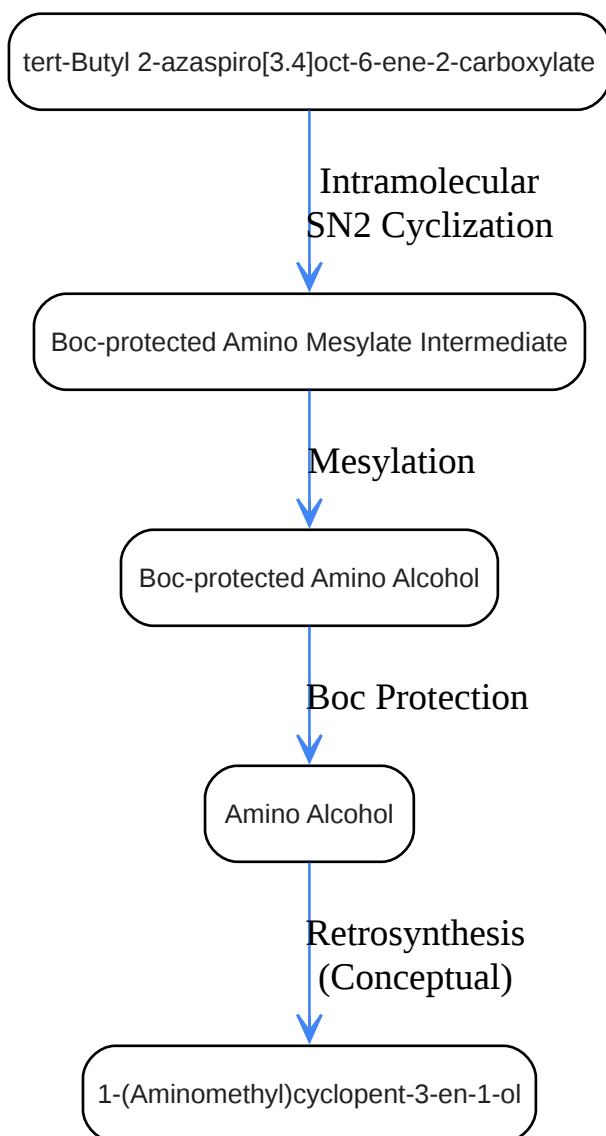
tert-Butyl 2-azaspiro[3.4]oct-6-ene-2-carboxylate

Intramolecular SN2 Cyclization

Boc-protected Amino Mesylate Intermediate

Mesylation

Boc-protected Amino Alcohol

Boc Protection

Amino Alcohol

Retrosynthesis (Conceptual)

1-(Aminomethyl)cyclopent-3-en-1-ol